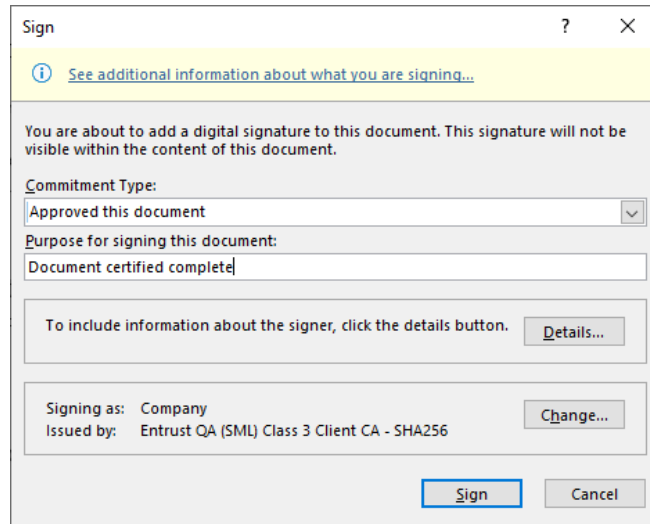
Sign

?

X

ⓘ See additional information about what you are signing...

You are about to add a digital signature to this document. This signature will not be visible within the content of this document.

Commitment Type:

Approved this document

Purpose for signing this document:

Document certified complete

To include information about the signer, click the details button.

Details...

Signing as: Company

Issued by: Entrust QA (SML) Class 3 Client CA - SHA256

Change...

Sign

Cancel